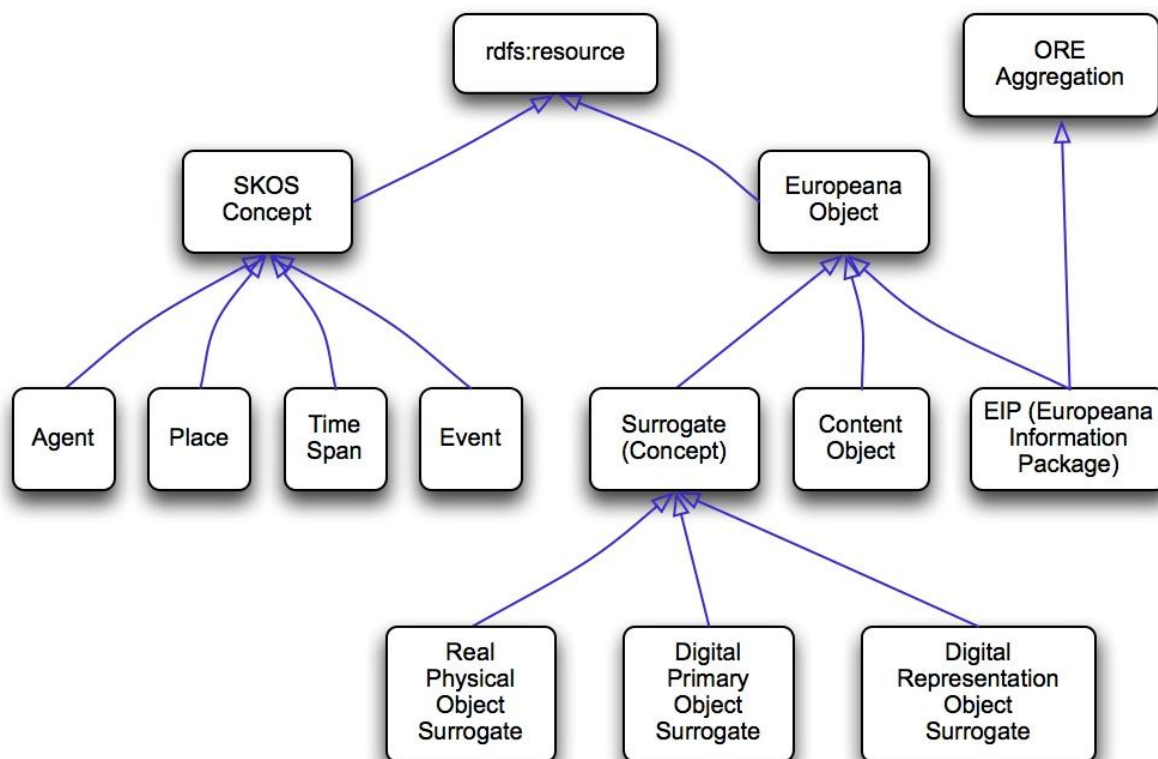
rdfs:resource

ORE Aggregation

SKOS Concept

Europeana Object

Agent

Place

Time Span

Event

Surrogate (Concept)

Content Object

EIP (Europeana Information Package)

Real Physical Object Surrogate

Digital Primary Object Surrogate

Digital Representation Object Surrogate